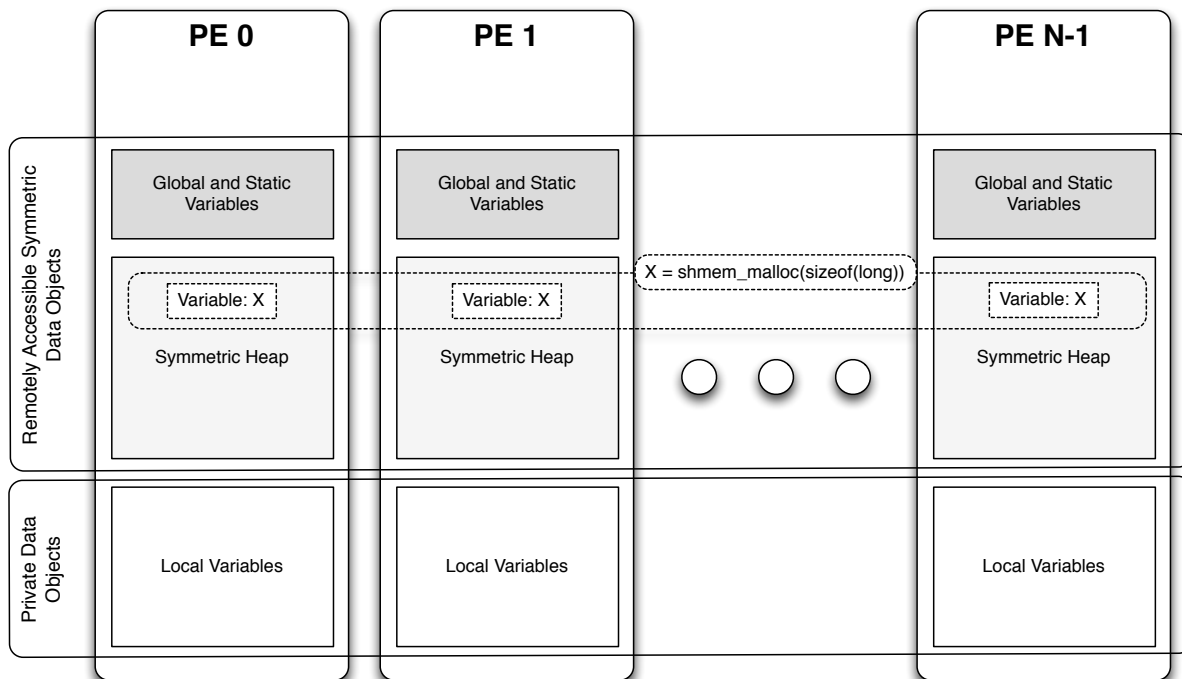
PE 0

PE 1

PE N-1

Remotely Accessible Symmetric Data Objects

Global and Static Variables

Global and Static Variables

Global and Static Variables

X = shmem_malloc(sizeof(long))

Variable: X

Variable: X

Variable: X

Symmetric Heap

Symmetric Heap

Symmetric Heap

Private Data Objects

Local Variables

Local Variables

Local Variables